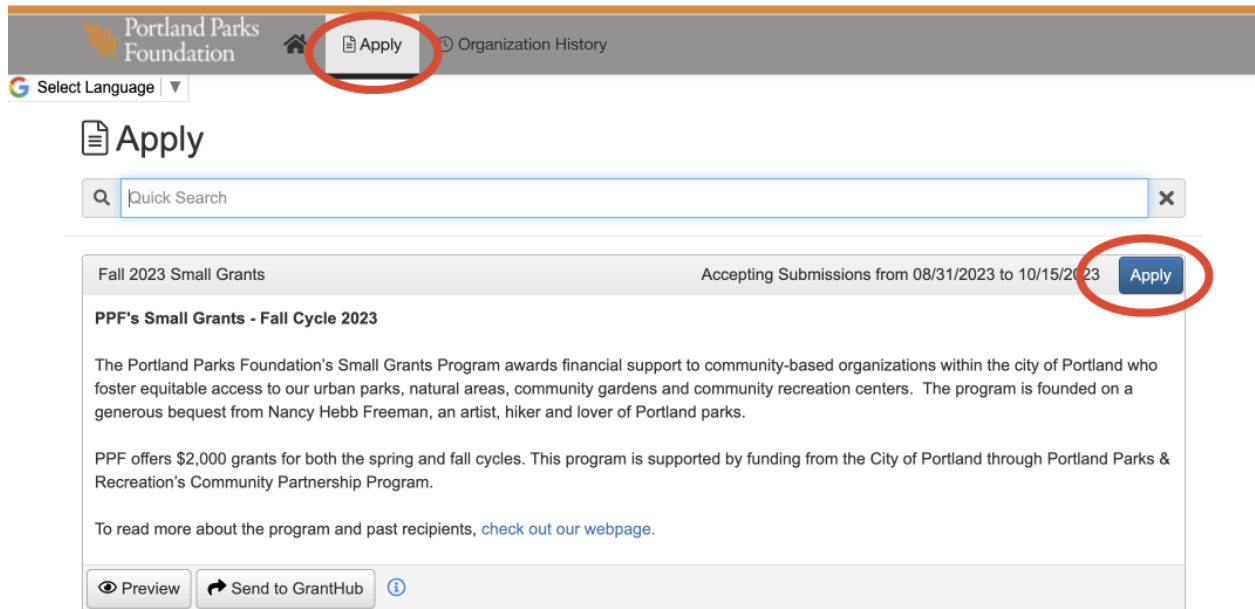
Portland Parks Foundation

Apply

Organization History

Select Language ▼

Apply

Quick Search

Fall 2023 Small Grants

Accepting Submissions from 08/31/2023 to 10/15/2023

Apply

PPF's Small Grants - Fall Cycle 2023

The Portland Parks Foundation's Small Grants Program awards financial support to community-based organizations within the city of Portland who foster equitable access to our urban parks, natural areas, community gardens and community recreation centers. The program is founded on a generous bequest from Nancy Hebb Freeman, an artist, hiker and lover of Portland parks.

PPF offers $2,000 grants for both the spring and fall cycles. This program is supported by funding from the City of Portland through Portland Parks & Recreation's Community Partnership Program.

To read more about the program and past recipients, check out our webpage.

Preview

Send to GrantHub